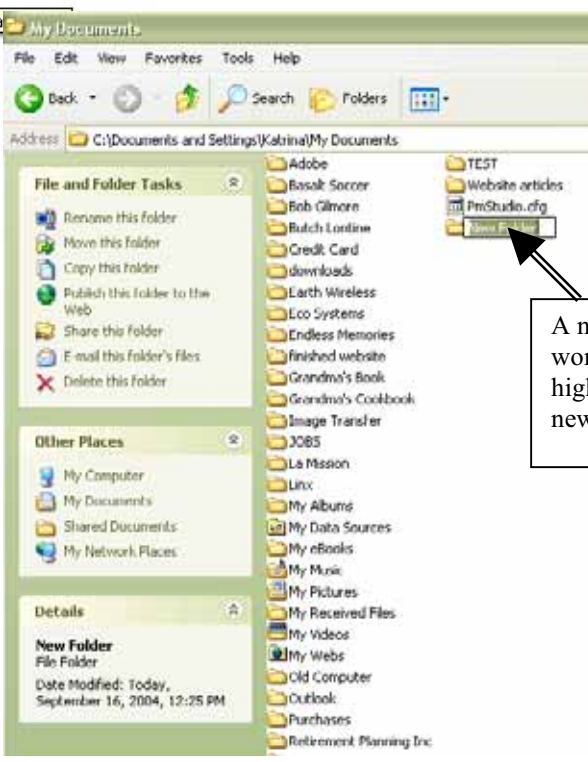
My Documents

File Edit View Favorites Tools Help

Back Search Folders

Address C:\Documents and Settings\Katrina\My Documents

File and Folder Tasks

Rename this folder
Move this folder
Copy this folder
Publish this folder to the Web
Share this folder
E-mail this folder's files
Delete this folder

Other Places

My Computer
My Documents
Shared Documents
My Network Places

Details

New Folder
File Folder

Date Modified: Today, September 16, 2004, 12:25 PM

Adobe
Basalt Soccer
Bob Gilmore
Butch Lordine
Credit Card
downloads
Earth Wireless
Eco Systems
Endless Memories
finished website
Grandma's Book
Grandma's Cookbook
Image Transfer
JOBS
La Mission
Linx
My Albums
My Data Sources
My eBooks
My Music
My Pictures
My Received Files
My Videos
My Webs
Old Computer
Outlook
Purchases
Retirement Planning Inc

TEST
Website articles
PmStudio.cfg
New Folder

A n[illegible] wo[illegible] hig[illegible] new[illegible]